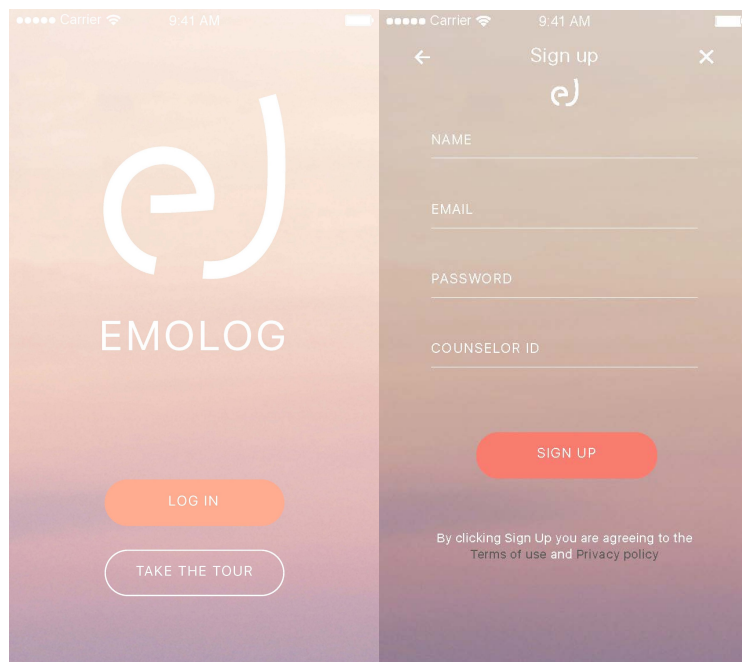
●●●●● Carrier 9:41 AM

EMOLOG

LOG IN

TAKE THE TOUR

●●●●● Carrier 9:41 AM

← Sign up ✕

NAME

EMAIL

PASSWORD

COUNSELOR ID

SIGN UP

By clicking Sign Up you are agreeing to the Terms of use and Privacy policy